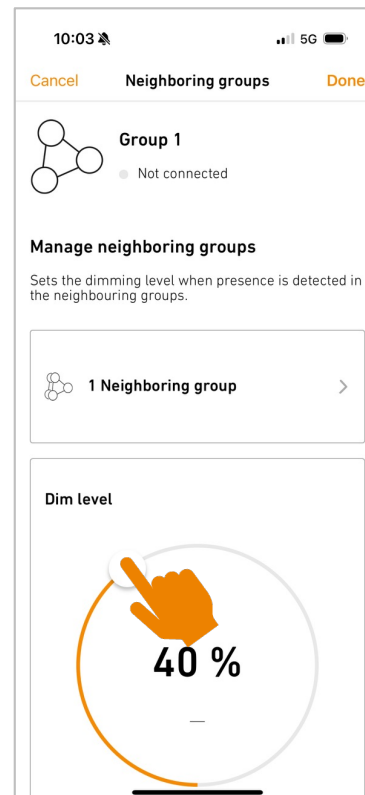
10:03

5G

Cancel

Neighboring groups

Done

Group 1

Not connected

Manage neighboring groups

Sets the dimming level when presence is detected in the neighbouring groups.

1 Neighboring group

Dim level

40 %

—